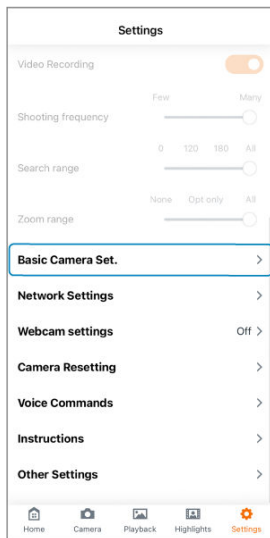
Settings

Video Recording

Few Many
Shooting frequency

0 120 180 All
Search range

None Opt only All
Zoom range

Basic Camera Set. >

Network Settings >

Webcam settings Off >

Camera Resetting >

Voice Commands >

Instructions >

Other Settings >

Home Camera Playback Highlights Settings